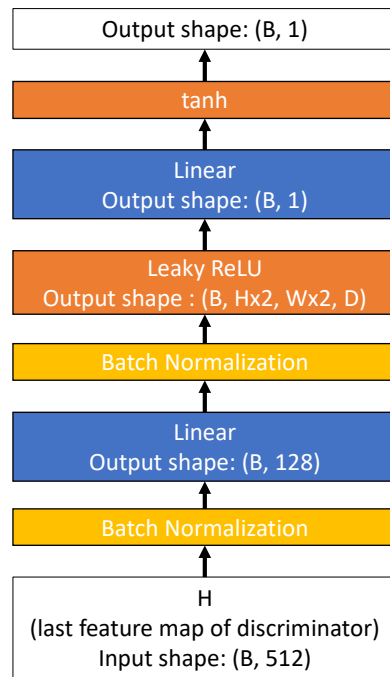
Output shape: (B, 1)

tanh

Linear
Output shape: (B, 1)

Leaky ReLU
Output shape : (B, Hx2, Wx2, D)

Batch Normalization

Linear
Output shape: (B, 128)

Batch Normalization

H
(last feature map of discriminator)
Input shape: (B, 512)